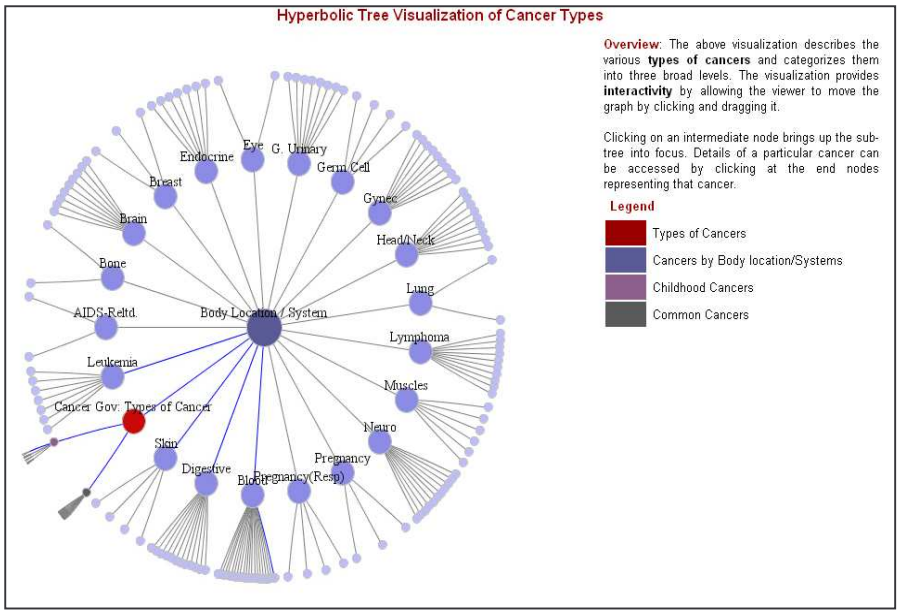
Hyperbolic Tree Visualization of Cancer Types

Eye
G. Urinary
Endocrine
Germ Cell
Breast
Gynec
Brain
Head/Neck
Bone
Lung
AIDS-Reltd.
Body Location / System
Lymphoma
Leukemia
Muscles
Cancer Gov. Types of Cancer
Neuro
Skin
Pregnancy
Digestive
Pregnancy(Resp)
Blood

Overview: The above visualization describes the various types of cancers and categorizes them into three broad levels. The visualization provides interactivity by allowing the viewer to move the graph by clicking and dragging it.

Clicking on an intermediate node brings up the subtree into focus. Details of a particular cancer can be accessed by clicking at the end nodes representing that cancer.

Legend

Types of Cancers
Cancers by Body location/Systems
Childhood Cancers
Common Cancers